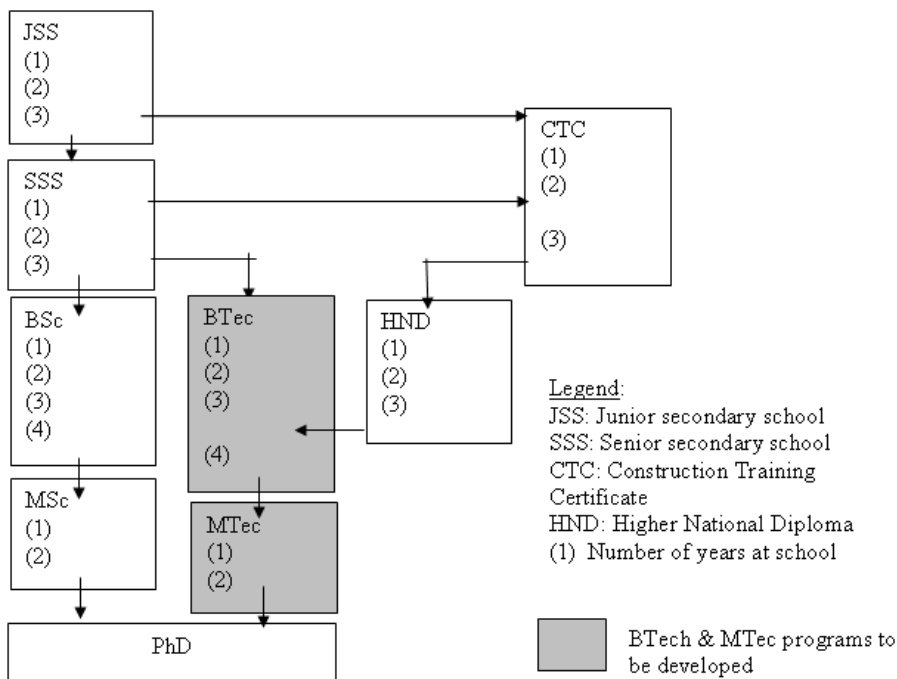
JSS
(1)
(2)
(3)

CTC
(1)
(2)
(3)

SSS
(1)
(2)
(3)

BSc
(1)
(2)
(3)
(4)

BTec
(1)
(2)
(3)
(4)

HND
(1)
(2)
(3)

Legend:
JSS: Junior secondary school
SSS: Senior secondary school
CTC: Construction Training Certificate
HND: Higher National Diploma
(1) Number of years at school

MSc
(1)
(2)

MTec
(1)
(2)

PhD

BTech & MTec programs to be developed